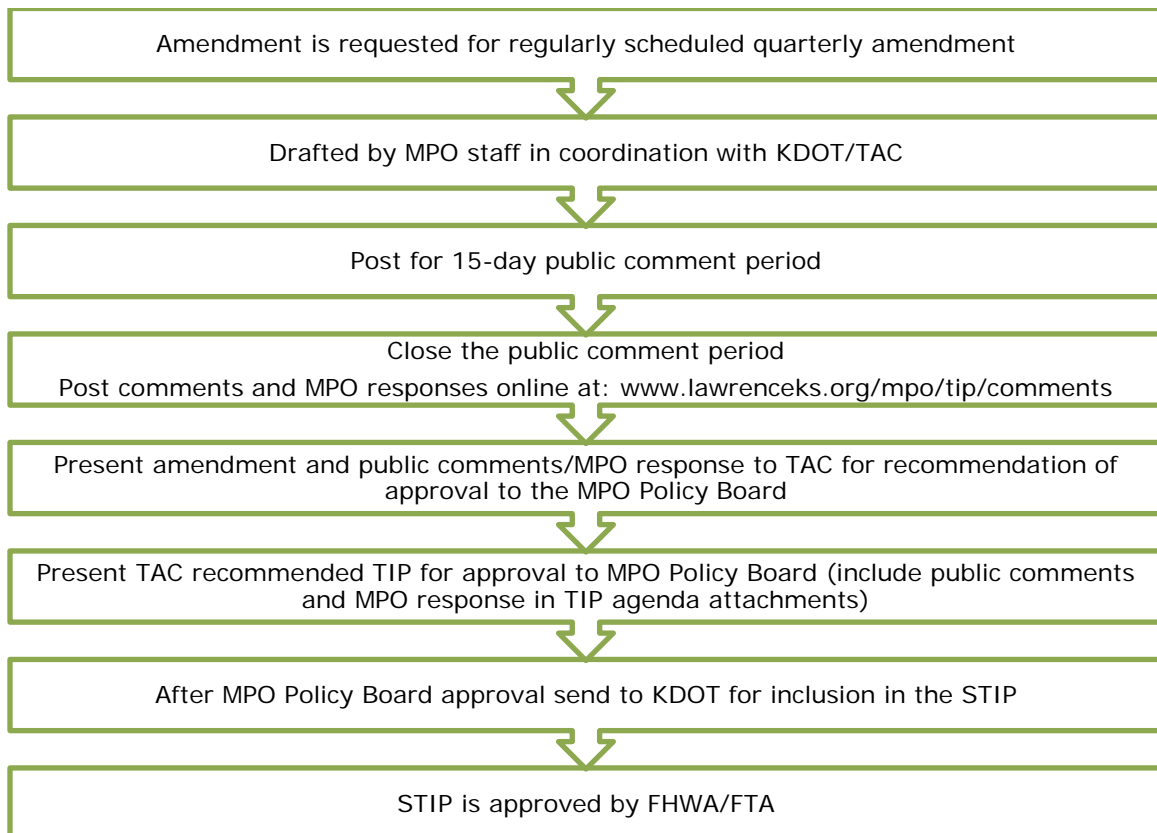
Amendment is requested for regularly scheduled quarterly amendment

Drafted by MPO staff in coordination with KDOT/TAC

Post for 15-day public comment period

Close the public comment period

Post comments and MPO responses online at: www.lawrenceks.org/mpo/tip/comments

Present amendment and public comments/MPO response to TAC for recommendation of approval to the MPO Policy Board

Present TAC recommended TIP for approval to MPO Policy Board (include public comments and MPO response in TIP agenda attachments)

After MPO Policy Board approval send to KDOT for inclusion in the STIP

STIP is approved by FHWA/FTA